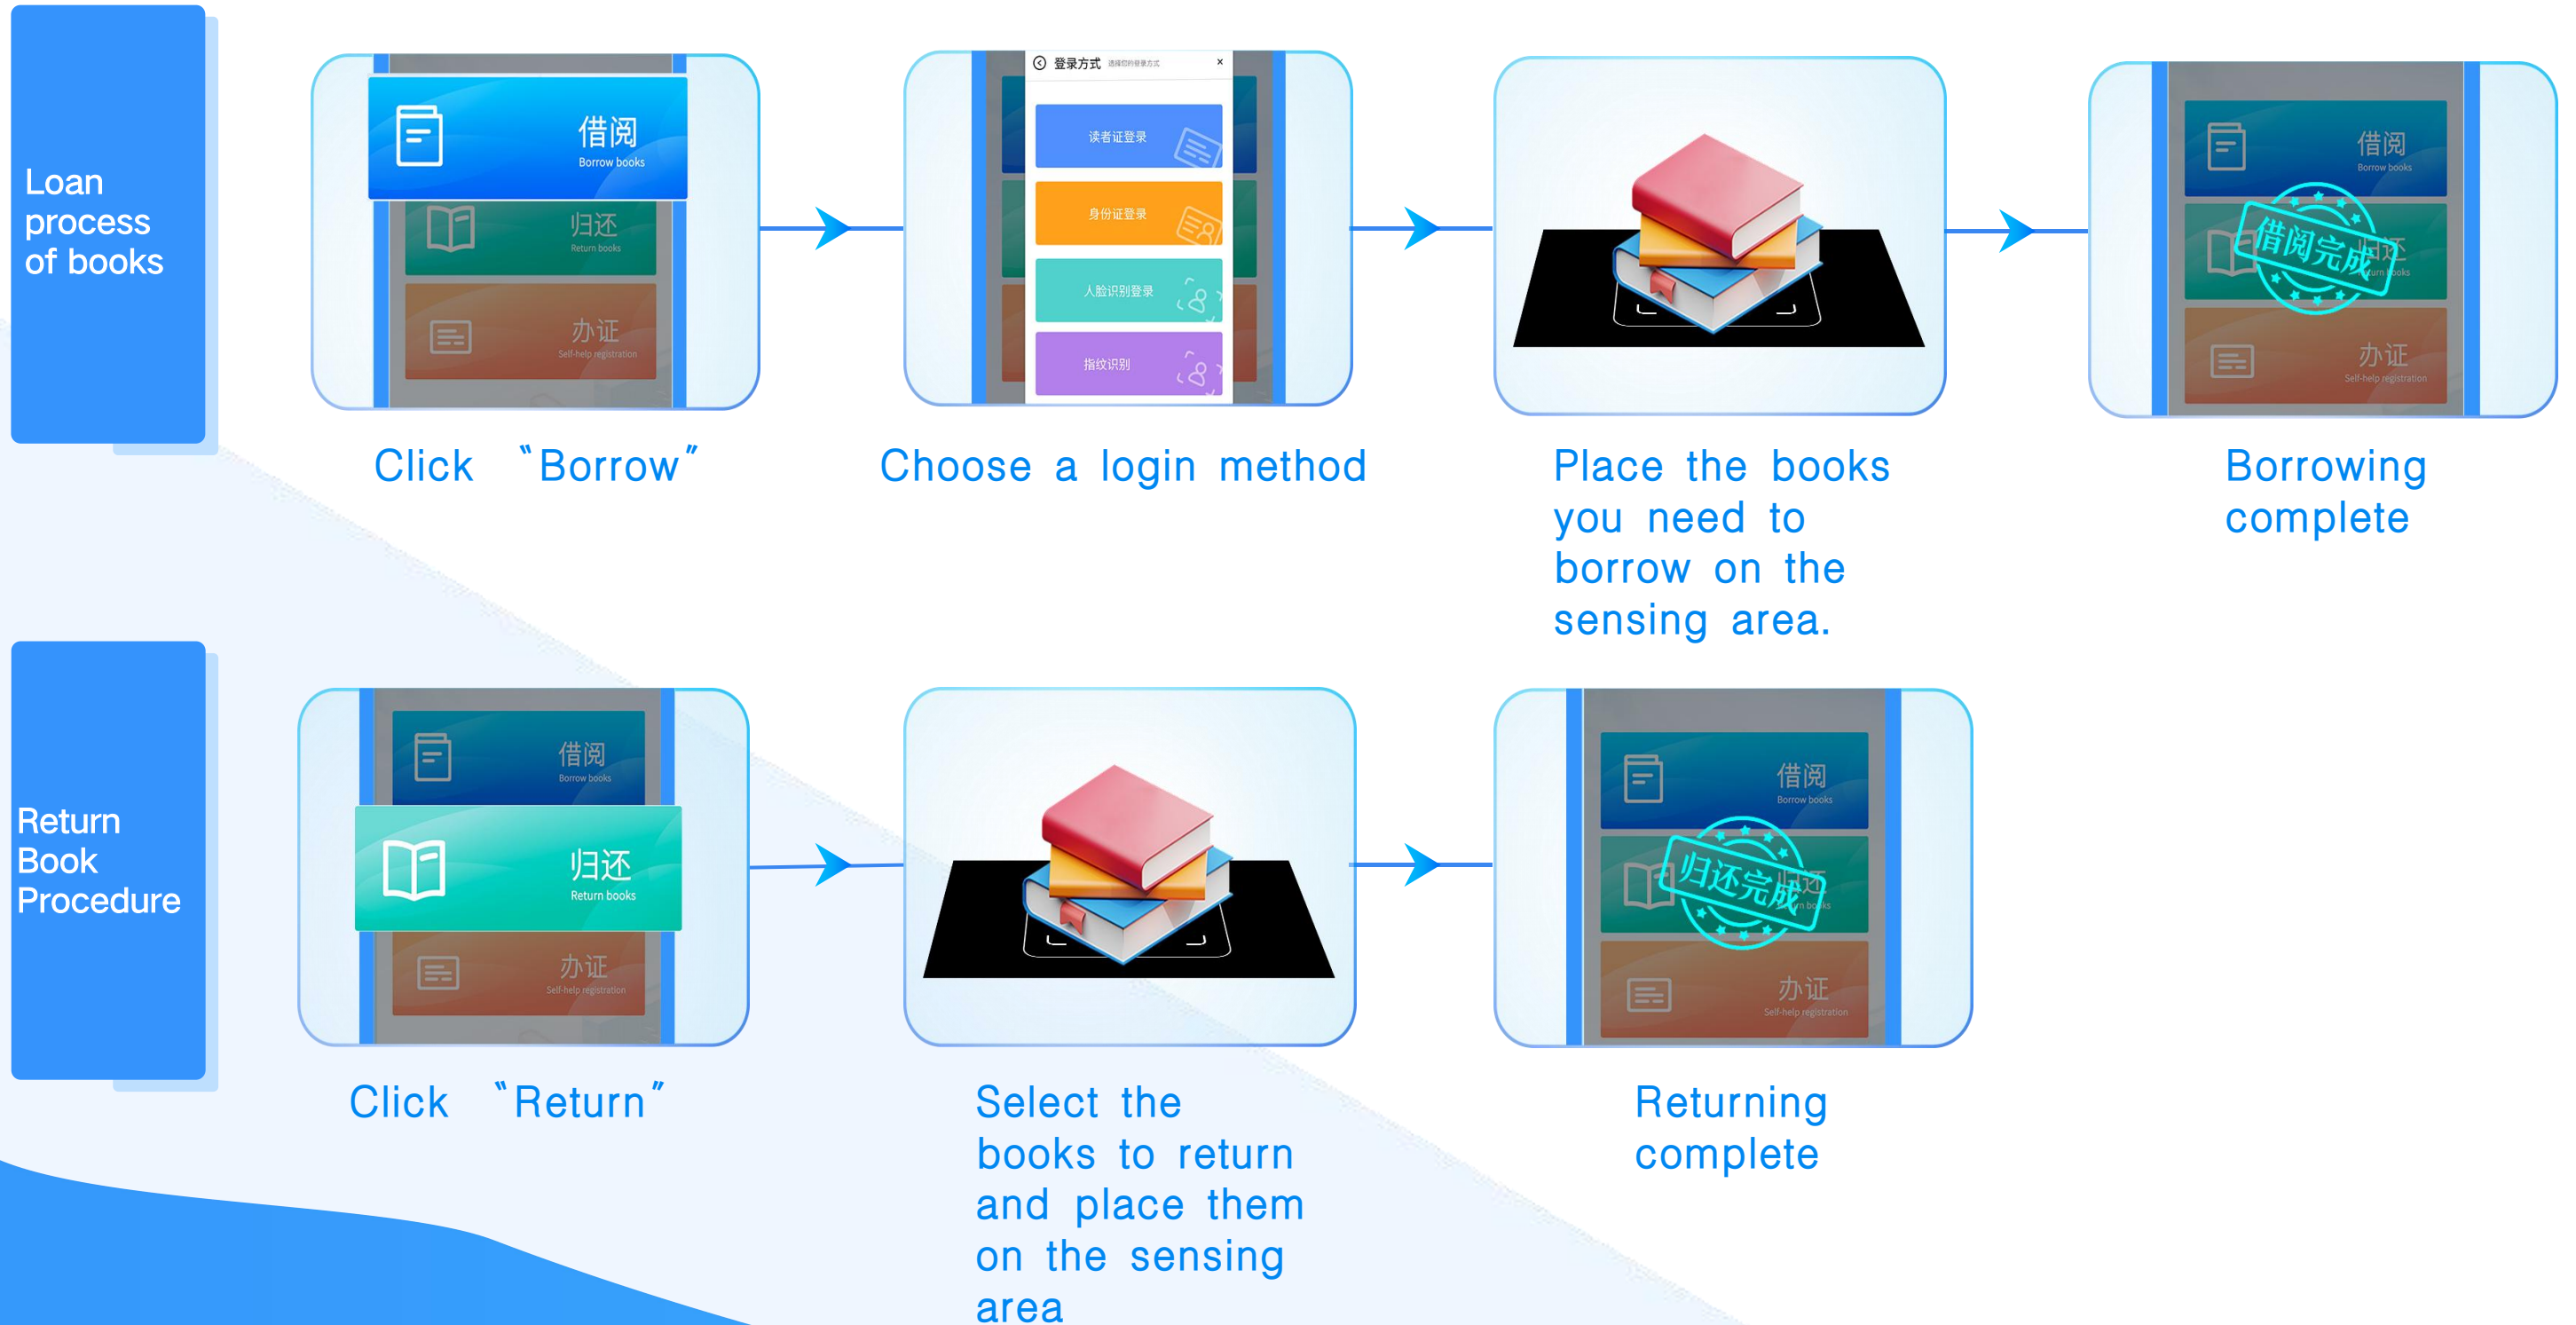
Loan process of books

借阅
Borrow books
归还
Return books
办证
Self-help registration

Click "Borrow"

登录方式 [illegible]
×
读者证登录
身份证登录
人脸识别登录
指纹识别

Choose a login method

Place the books you need to borrow on the sensing area.

借阅
Borrow books
借阅完成
归还
Return books
办证
Self-help registration

Borrowing complete

Return Book Procedure

借阅
Borrow books
归还
Return books
办证
Self-help registration

Click "Return"

Select the books to return and place them on the sensing area

借阅
Borrow books
归还完成
归还
Return books
办证
Self-help registration

Returning complete